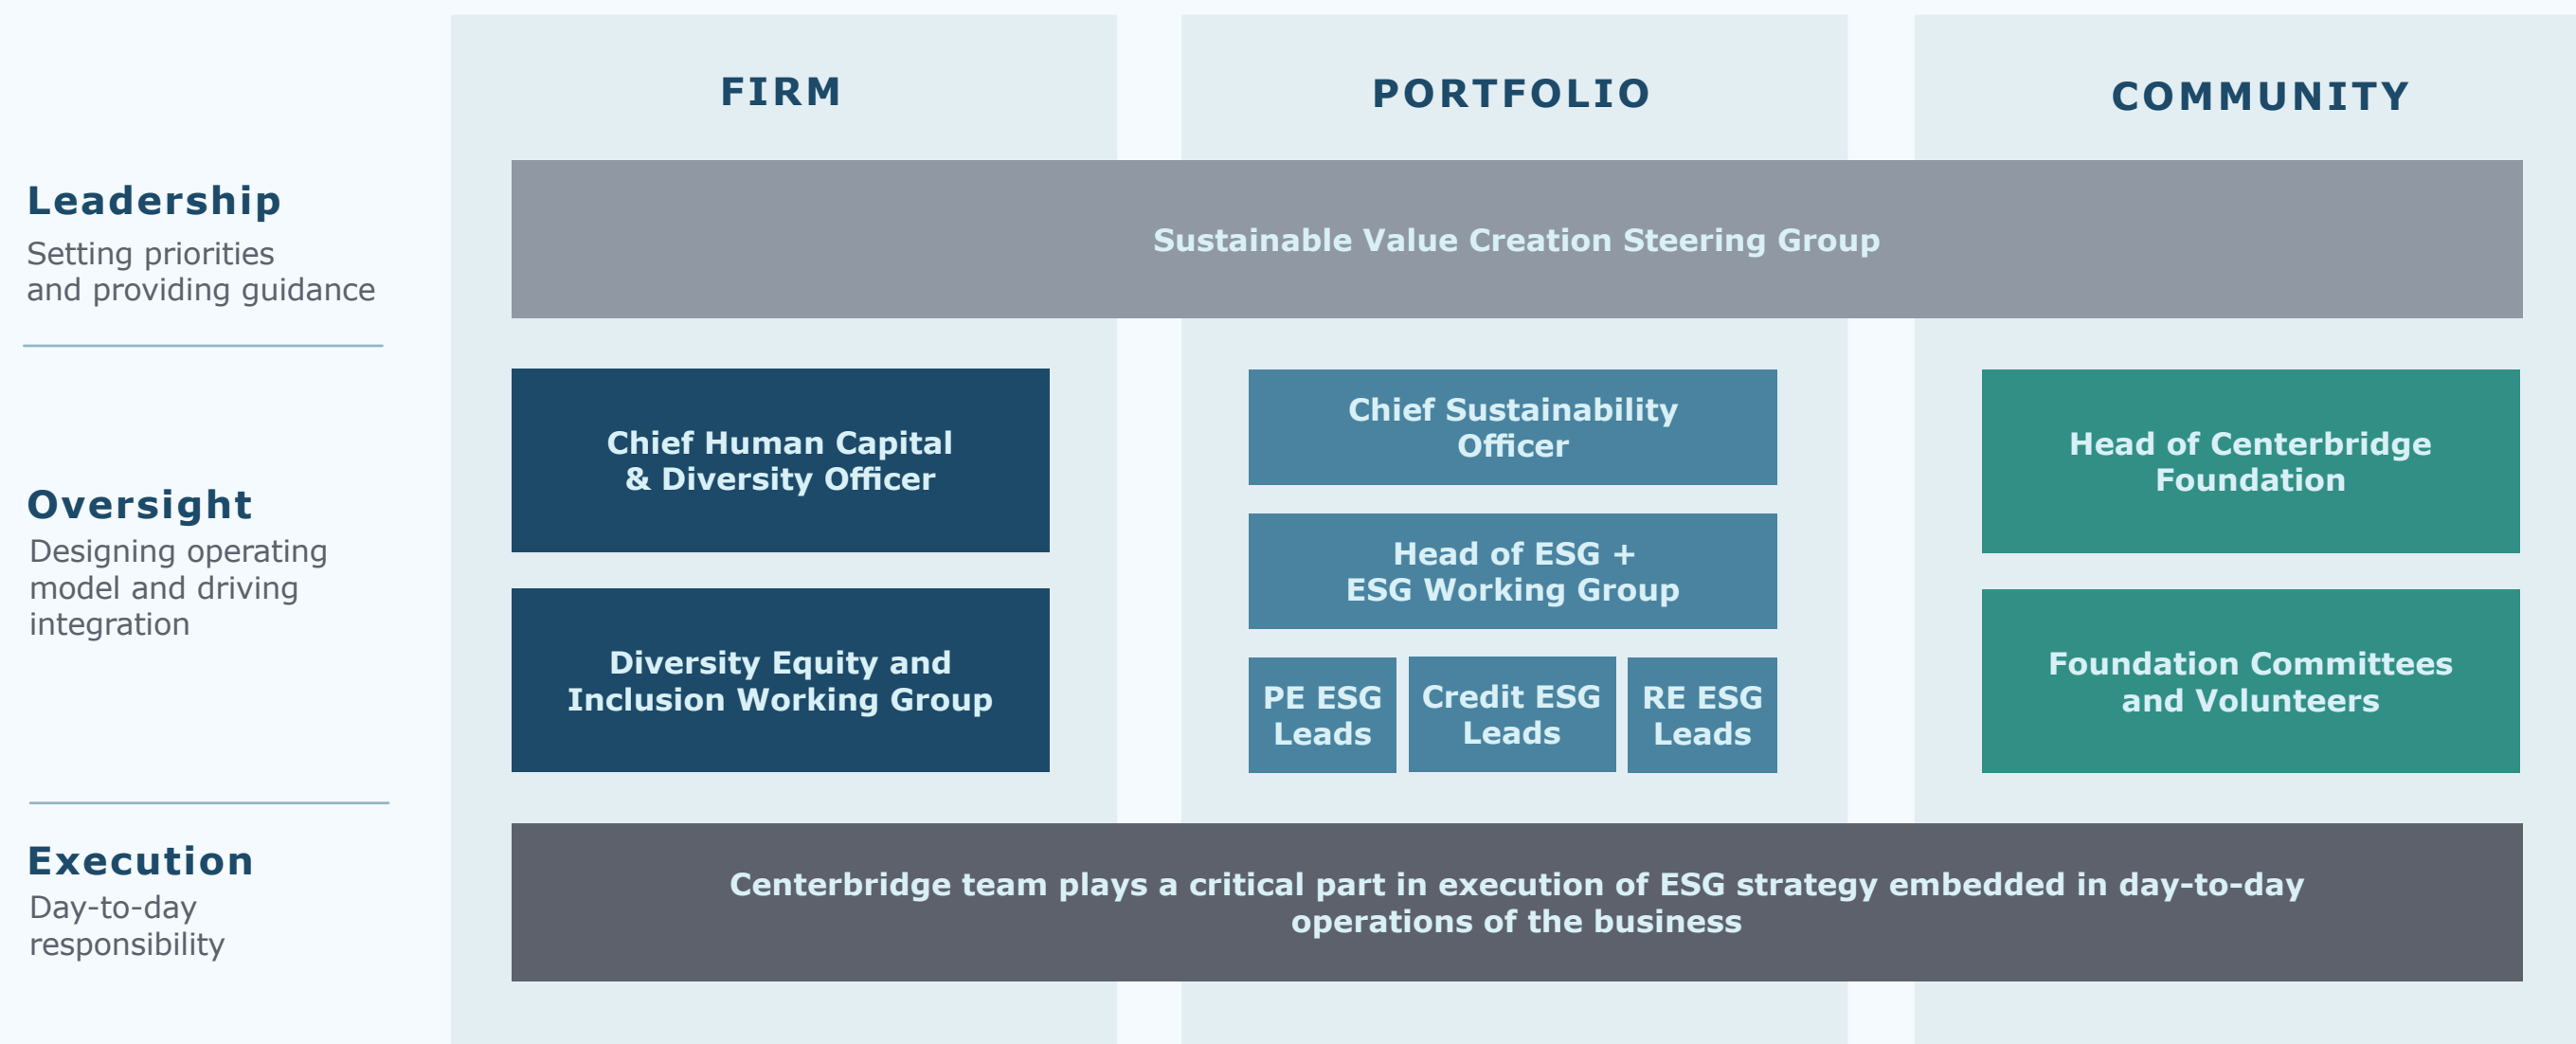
FIRM

PORTFOLIO

COMMUNITY

Leadership
Setting priorities and providing guidance

Sustainable Value Creation Steering Group

Oversight
Designing operating model and driving integration

Chief Human Capital & Diversity Officer

Diversity Equity and Inclusion Working Group

Chief Sustainability Officer

Head of ESG + ESG Working Group

PE ESG Leads

Credit ESG Leads

RE ESG Leads

Head of Centerbridge Foundation

Foundation Committees and Volunteers

Execution
Day-to-day responsibility

Centerbridge team plays a critical part in execution of ESG strategy embedded in day-to-day operations of the business